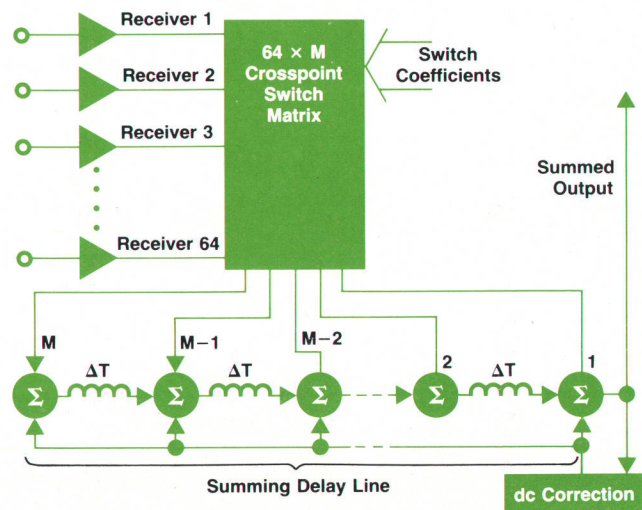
Receiver 1

Receiver 2

Receiver 3

Receiver 64

64 × M Crosspoint Switch Matrix

Switch Coefficients

Summed Output

M

M−1

M−2

2

1

$\Sigma$

$\Delta T$

$\Sigma$

$\Delta T$

$\Sigma$

$\Sigma$

$\Delta T$

$\Sigma$

Summing Delay Line

dc Correction